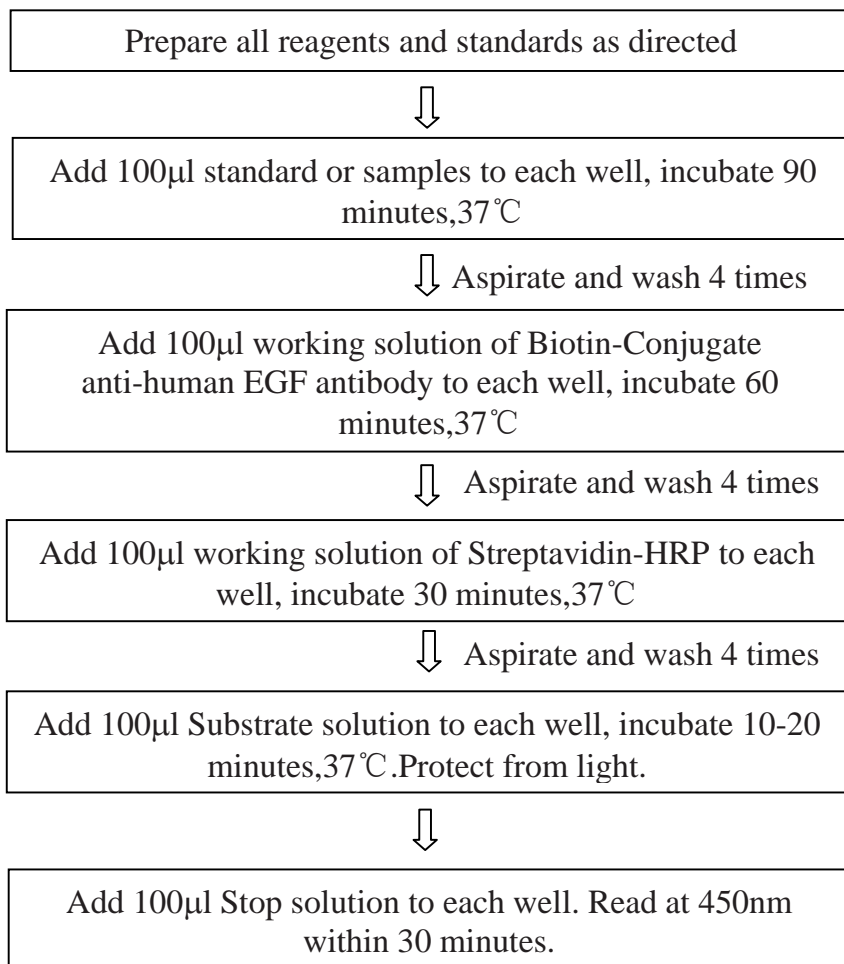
Prepare all reagents and standards as directed

Add 100μl standard or samples to each well, incubate 90 minutes,37℃

Aspirate and wash 4 times

Add 100μl working solution of Biotin-Conjugate anti-human EGF antibody to each well, incubate 60 minutes,37℃

Aspirate and wash 4 times

Add 100μl working solution of Streptavidin-HRP to each well, incubate 30 minutes,37℃

Aspirate and wash 4 times

Add 100μl Substrate solution to each well, incubate 10-20 minutes,37℃.Protect from light.

Add 100μl Stop solution to each well. Read at 450nm within 30 minutes.